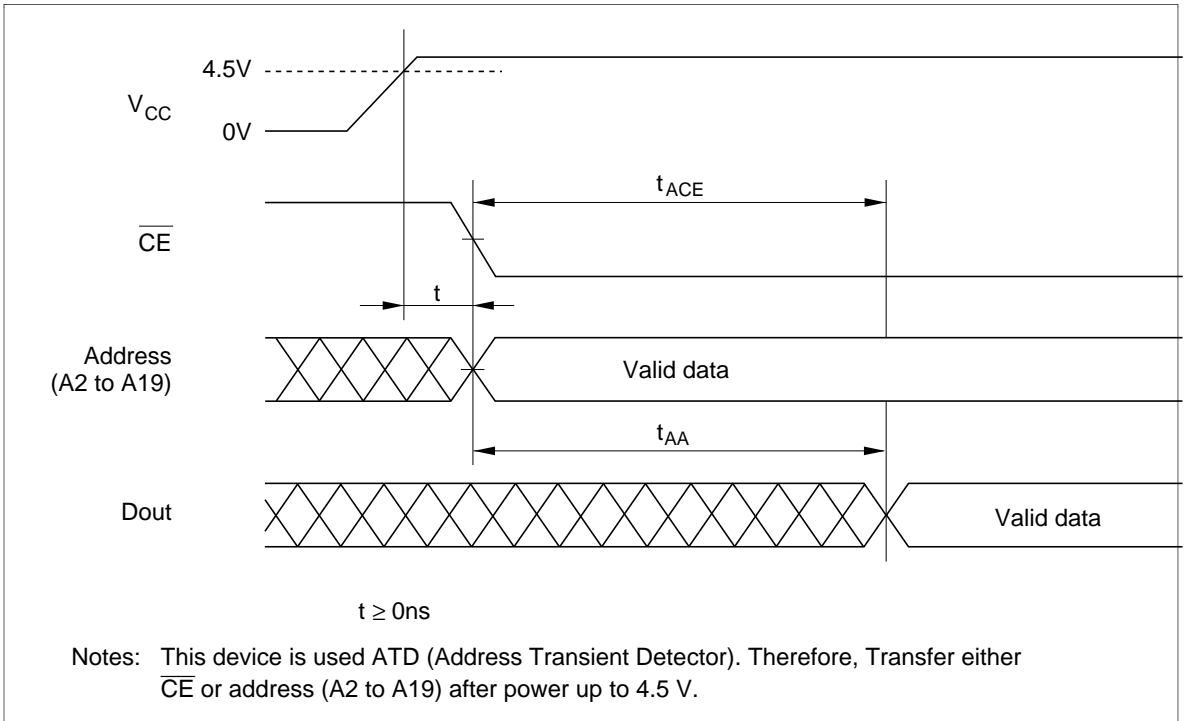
4.5V

$V_{CC}$

0V

$t_{ACE}$

$\overline{CE}$

t

Address (A2 to A19)

Valid data

$t_{AA}$

Dout

Valid data

$t \geq 0ns$

Notes: This device is used ATD (Address Transient Detector). Therefore, Transfer either $\overline{CE}$ or address (A2 to A19) after power up to 4.5 V.